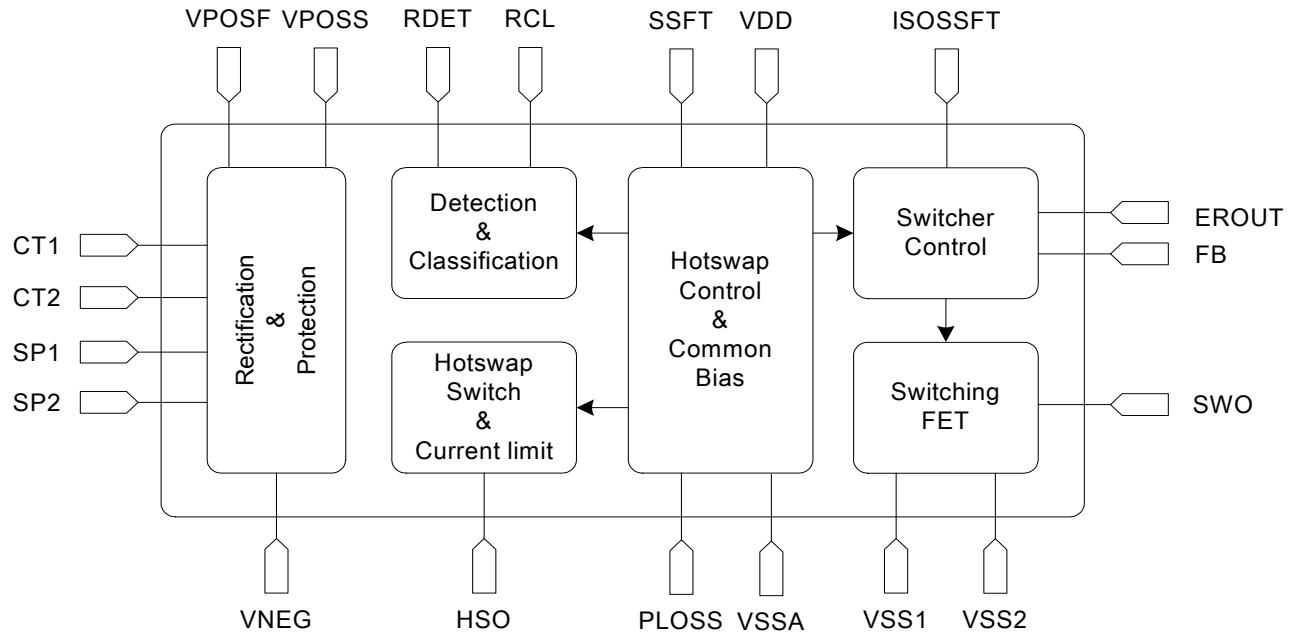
VPOSF VPOSS RDET RCL SSFT VDD ISOSSFT

CT1
CT2
SP1
SP2

Rectification & Protection

Detection & Classification

Hotswap Switch & Current limit

Hotswap Control & Common Bias

Switcher Control

Switching FET

EROUT
FB
SWO

VNEG HSO PLOSS VSSA VSS1 VSS2